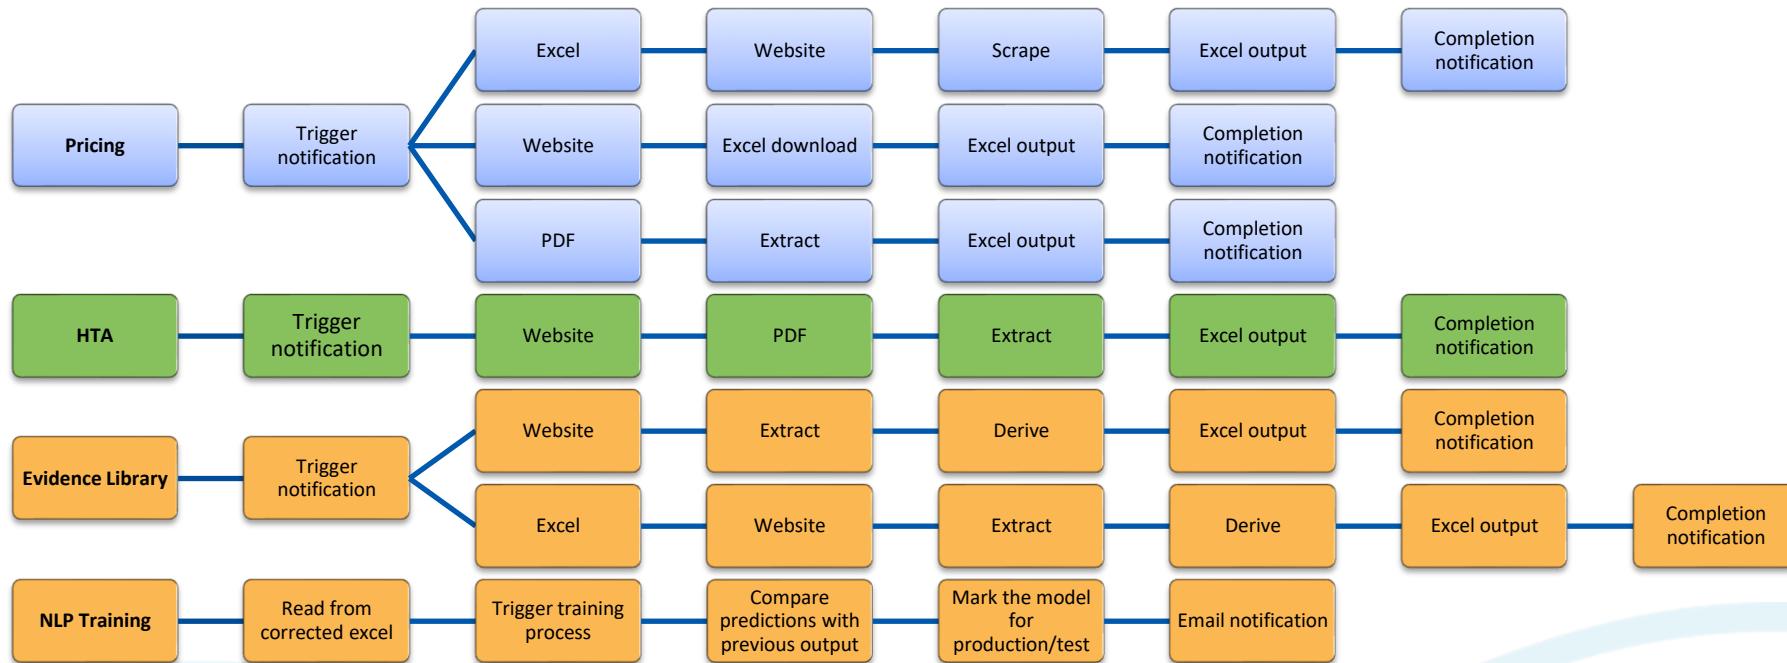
Pricing

Trigger notification

Excel

Website

Scrape

Excel output

Completion notification

Website

Excel download

Excel output

Completion notification

PDF

Extract

Excel output

Completion notification

HTA

Trigger notification

Website

PDF

Extract

Excel output

Completion notification

Evidence Library

Trigger notification

Website

Extract

Derive

Excel output

Completion notification

Excel

Website

Extract

Derive

Excel output

Completion notification

NLP Training

Read from corrected excel

Trigger training process

Compare predictions with previous output

Mark the model for production/test

Email notification